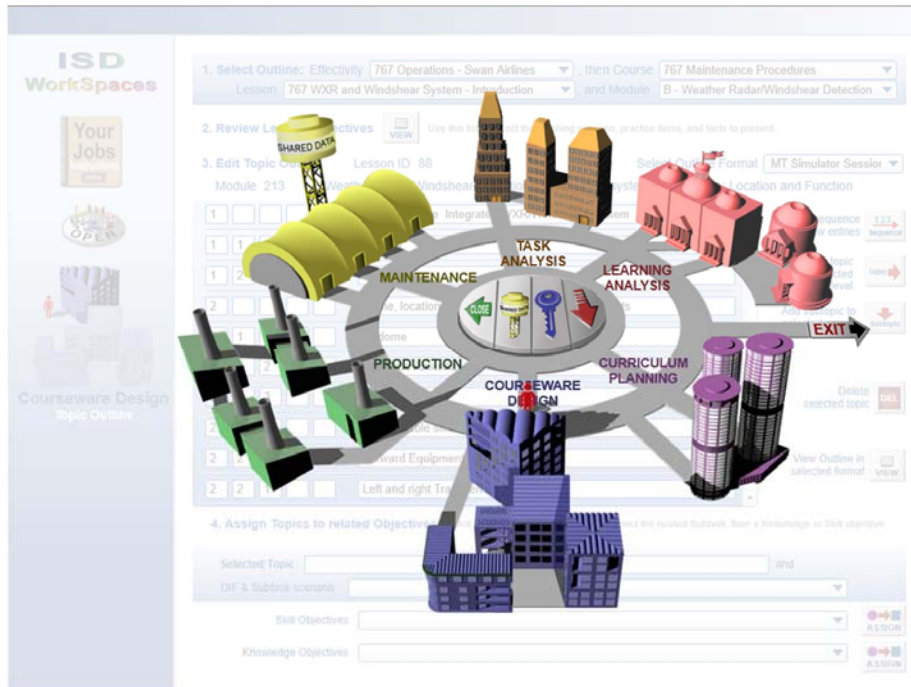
ISD
WorkSpaces

Your Jobs

OPEN

Courseware Design
Topic Outline

1. Select Outline: Effectivity 767 Operations - Swan Airlines, then Course 767 Maintenance Procedures
Lesson 767 WXR and Windshear System - Introduction, and Module B - Weather Radar/Windshear Detection

2. Review Le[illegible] objectives VIEW Use this lis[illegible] practice items, and facts to present.

3. Edit Topic O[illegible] Lesson ID 88 Select Outline Format MT Simulator Session
Module 213 Weath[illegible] Windshear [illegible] syste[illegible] Location and Function

1 Integrate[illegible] WXR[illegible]

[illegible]ne, location

dome

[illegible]sole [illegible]

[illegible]rward Equipment

2 2 Left and right Tra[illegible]

sequence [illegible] entries 123 Sequence

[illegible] topic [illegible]ted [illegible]vel

Add subtopic to

Delete selected topic DEL

View Outline in selected format VIEW

4. Assign Topics to related Objective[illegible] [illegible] the related Subtask, then a Knowledge or Skill objective.

Selected Topic and

OIF & Subtask scenario

Skill Objectives ASSIGN

Knowledge Objectives ASSIGN

SHARED DATA

TASK ANALYSIS

MAINTENANCE

LEARNING ANALYSIS

CLOSE

EXIT

PRODUCTION

CURRICULUM PLANNING

COURSEWARE DESIGN